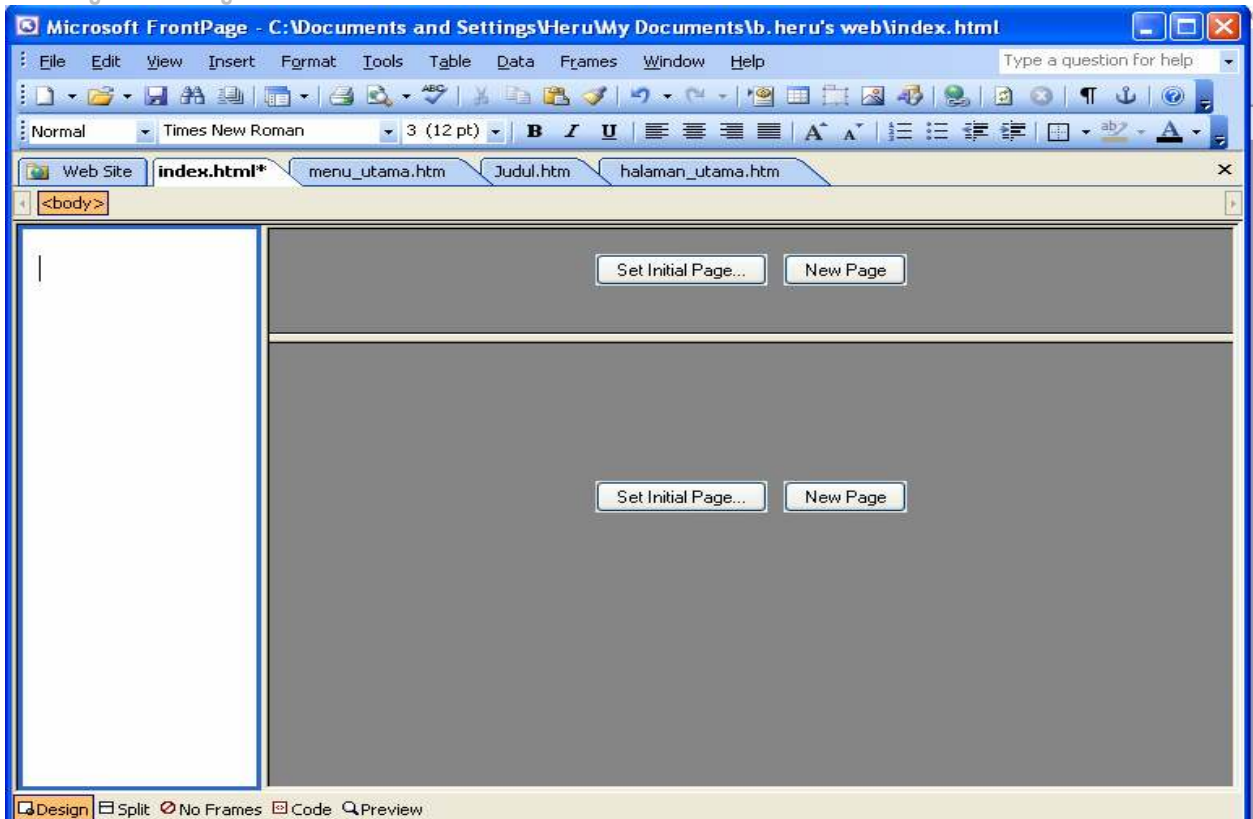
Microsoft FrontPage - C:\Documents and Settings\Heru\My Documents\b.heru's web\index.html

File Edit View Insert Format Tools Table Data Frames Window Help

Type a question for help

Normal Times New Roman 3 (12 pt) B I U

Web Site index.html* menu_utama.htm Judul.htm halaman_utama.htm

<body>

Set Initial Page... New Page

Set Initial Page... New Page

Design Split No Frames Code Preview